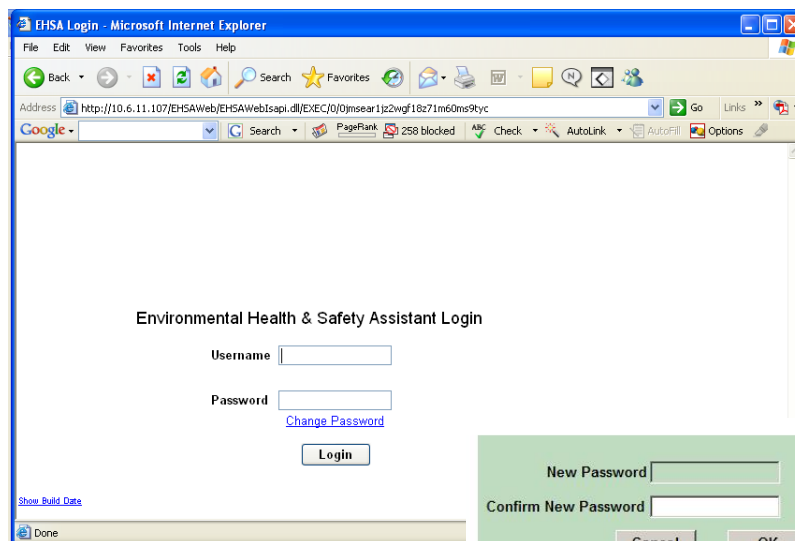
EHSA Login - Microsoft Internet Explorer

File Edit View Favorites Tools Help

Back Search Favorites

Address http://10.6.11.107/EHSAWeb/EHSAWebIsapi.dll/EXEC/0/0jmsear1jz2wgf18z71m60ms9tyc Go Links »

Google Search PageRank 258 blocked Check AutoLink AutoFill Options

Environmental Health & Safety Assistant Login

Username

Password

Change Password

Login

Show Build Date

Done

New Password

Confirm New Password

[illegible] OK